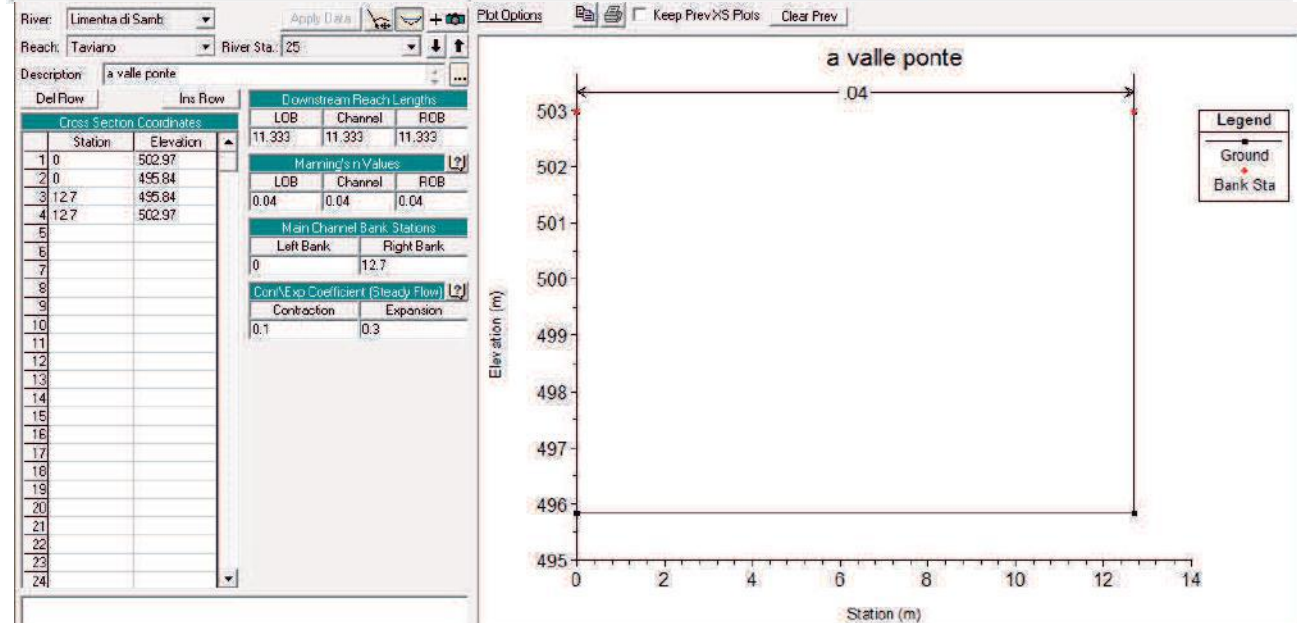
River: Limentra di Samb
Apply Data
Reach: Taviano
River Sta.: 25
Description: a valle ponte
Del Row
Ins Row

Cross Section Coordinates

| | Station | Elevation |
|---|---|---|
| 1 | 0 | 502.97 |
| 2 | 0 | 495.84 |
| 3 | 12.7 | 495.84 |
| 4 | 12.7 | 502.97 |
| 5 | | |
| 6 | | |
| 7 | | |
| 8 | | |
| 9 | | |
| 10 | | |
| 11 | | |
| 12 | | |
| 13 | | |
| 14 | | |
| 15 | | |
| 16 | | |
| 17 | | |
| 18 | | |
| 19 | | |
| 20 | | |
| 21 | | |
| 22 | | |
| 23 | | |
| 24 | | |

Downstream Reach Lengths

| LOB | Channel | ROB |
|---|---|---|
| 11.333 | 11.333 | 11.333 |

Manning's n Values

| LOB | Channel | ROB |
|---|---|---|
| 0.04 | 0.04 | 0.04 |

Main Channel Bank Stations

| Left Bank | Right Bank |
|---|---|
| 0 | 12.7 |

Cont\Exp Coefficient (Steady Flow)

| Contraction | Expansion |
|---|---|
| 0.1 | 0.3 |

Plot Options
Keep Prev XS Plots
Clear Prev

a valle ponte
.04
503
502
501
500
499
498
497
496
495
Elevation (m)
0
2
4
6
8
10
12
14
Station (m)

Legend
Ground
Bank Sta